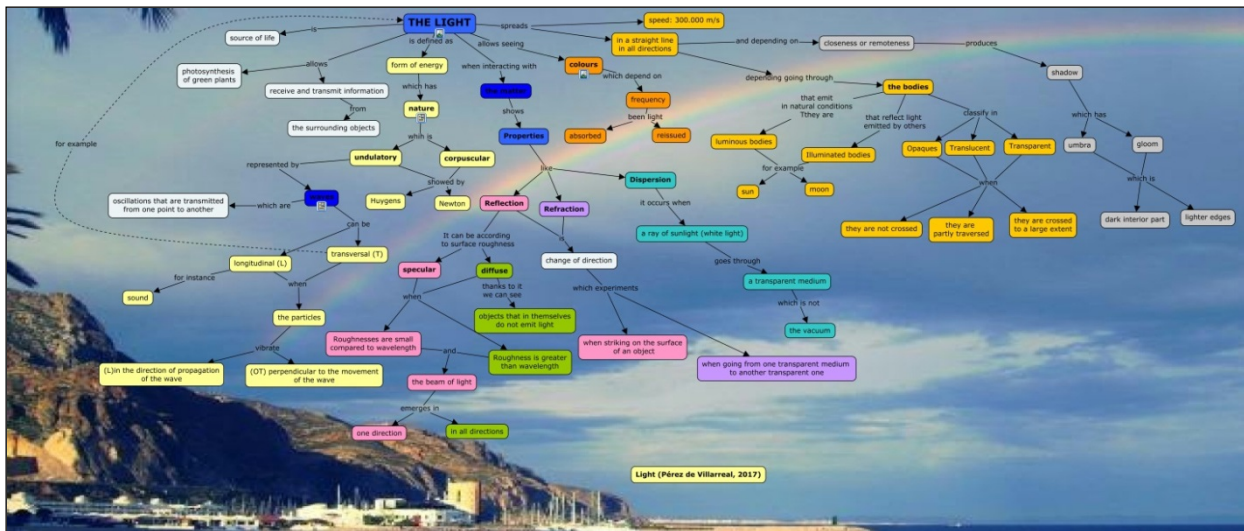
THE LIGHT

is

source of life

spreads

speed: 300.000 m/s

is defined as

allows seeing

in a straight line in all directions

and depending on

closeness or remoteness

produces

shadow

allows

photosynthesis of green plants

receive and transmit information

from

the surrounding objects

form of energy

which has

nature

which is

undulatory

corpuscular

represented by

showed by

Huygens

Newton

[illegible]

which are

oscillations that are transmitted from one point to another

can be

longitudinal (L)

transversal (T)

for instance

sound

when

the particles

vibrate

(L)in the direction of propagation of the wave

(OT) perpendicular to the movement of the wave

when interacting with

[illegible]

shows

Properties

like

Reflection

Refraction

Dispersion

It can be according to surface roughness

specular

diffuse

when

Roughnesses are small compared to wavelength

and

Roughness is greater than wavelength

thanks to it we can see

objects that in themselves do not emit light

the beam of light

emerges in

one direction

in all directions

change of direction

which experiments

when striking on the surface of an object

when going from one transparent medium to another transparent one

it occurs when

a ray of sunlight (white light)

goes through

a transparent medium

which is not

the vacuum

colours

which depend on

frequency

been light

absorbed

reissued

depending going through

the bodies

that emit in natural conditions They are

luminous bodies

for example

sun

moon

that reflect light emitted by others

Illuminated bodies

classify in

Opaques

Translucent

Transparent

when

they are not crossed

they are partly traversed

they are crossed to a large extent

which has

umbra

gloom

which is

dark interior part

lighter edges

for example

Light (Pérez de Villarreal, 2017)